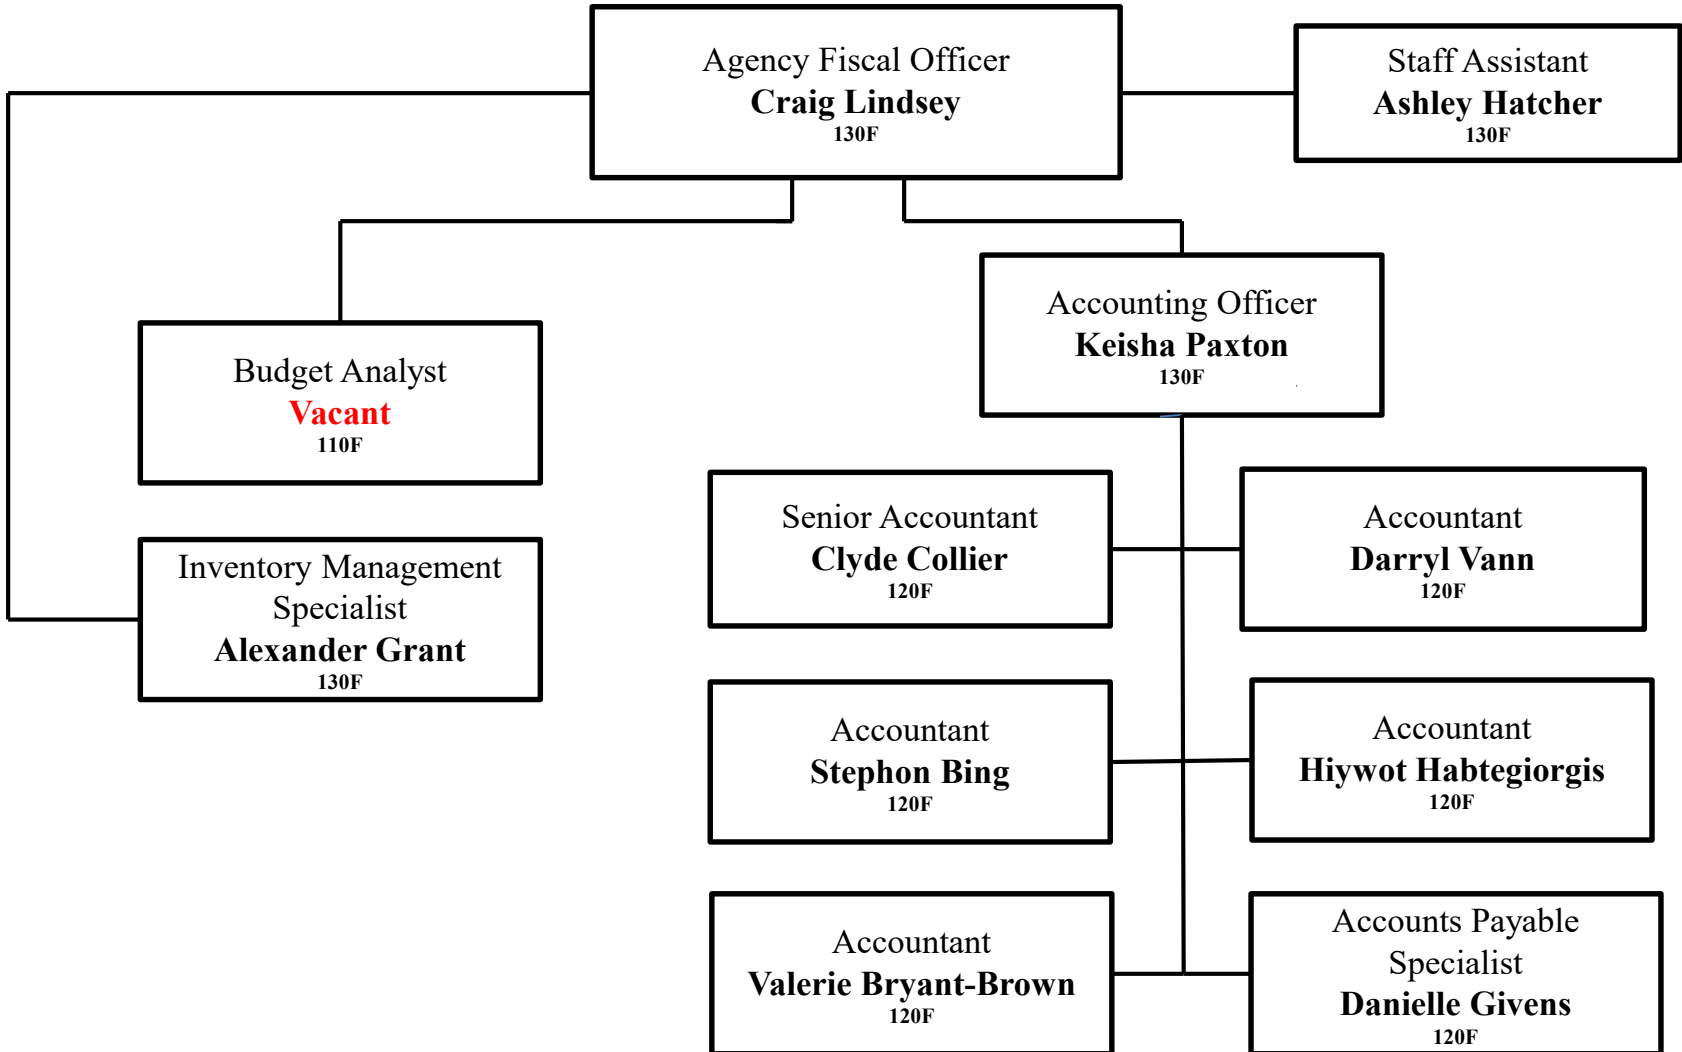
Agency Fiscal Officer
Craig Lindsey
130F

Staff Assistant
Ashley Hatcher
130F

Budget Analyst
Vacant
110F

Accounting Officer
Keisha Paxton
130F

Inventory Management Specialist
Alexander Grant
130F

Senior Accountant
Clyde Collier
120F

Accountant
Darryl Vann
120F

Accountant
Stephon Bing
120F

Accountant
Hiywot Habtegiorgis
120F

Accountant
Valerie Bryant-Brown
120F

Accounts Payable Specialist
Danielle Givens
120F